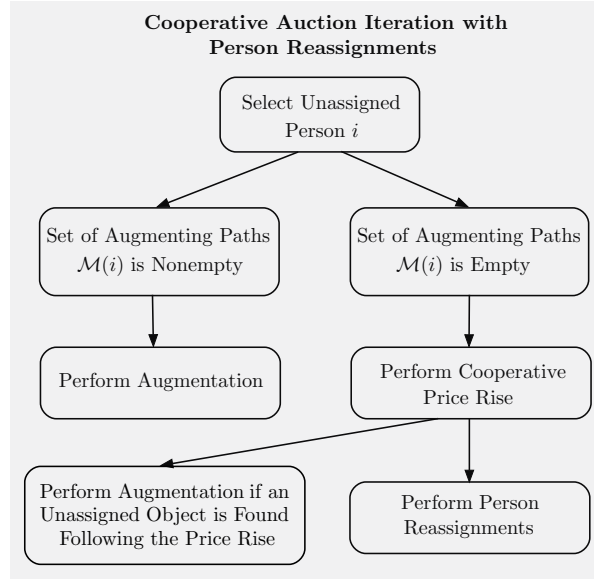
**Cooperative Auction Iteration with Person Reassignments**

Select Unassigned Person $i$

Set of Augmenting Paths $\mathcal{M}(i)$ is Nonempty

Set of Augmenting Paths $\mathcal{M}(i)$ is Empty

Perform Augmentation

Perform Cooperative Price Rise

Perform Augmentation if an Unassigned Object is Found Following the Price Rise

Perform Person Reassignments